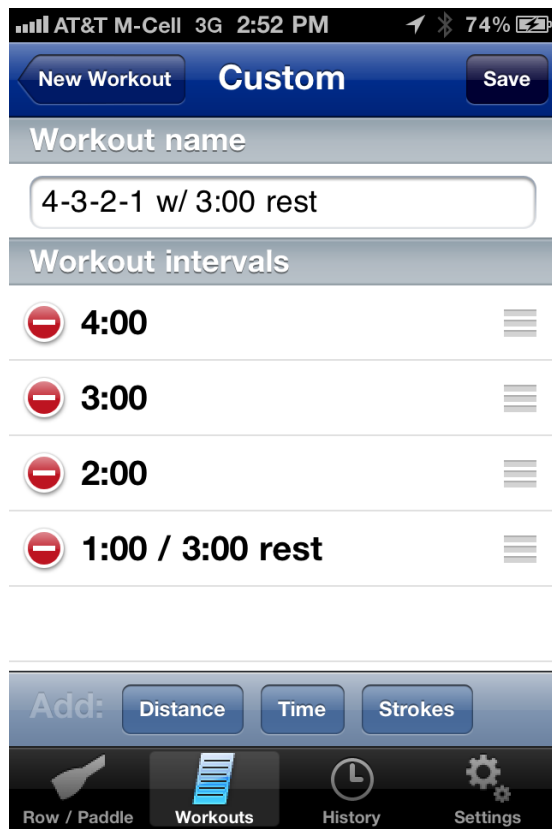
AT&T M-Cell 3G 2:52 PM 74%

New Workout
Custom
Save

Workout name

4-3-2-1 w/ 3:00 rest

Workout intervals

4:00

3:00

2:00

1:00 / 3:00 rest

Add: Distance Time Strokes

Row / Paddle
Workouts
History
Settings